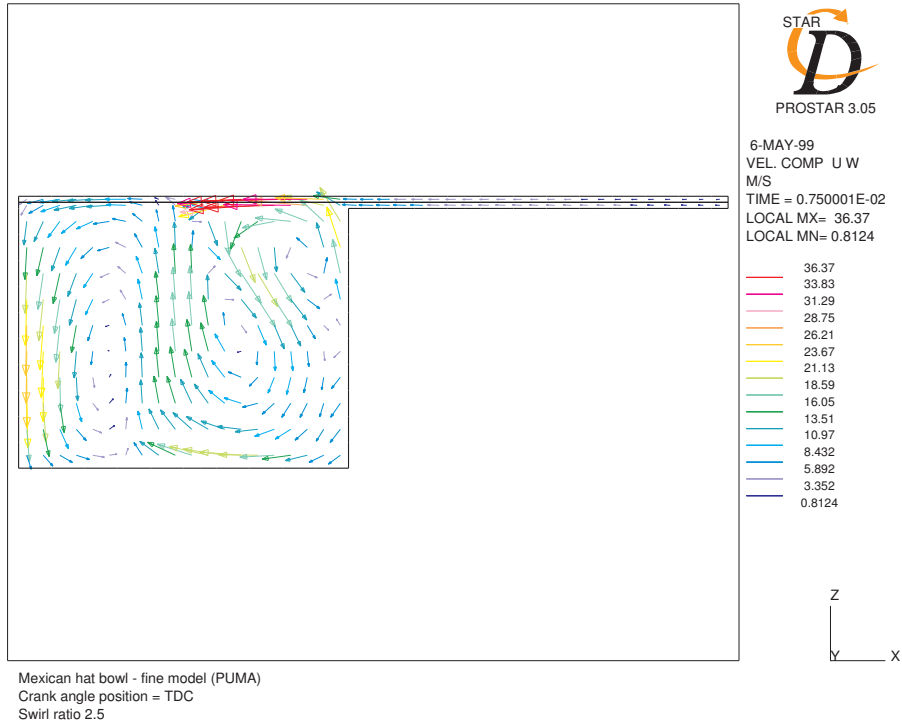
STAR
D
PROSTAR 3.05

6-MAY-99
VEL. COMP U W
M/S
TIME = 0.750001E-02
LOCAL MX= 36.37
LOCAL MN= 0.8124

36.37
33.83
31.29
28.75
26.21
23.67
21.13
18.59
16.05
13.51
10.97
8.432
5.892
3.352
0.8124

Z
Y
X

Mexican hat bowl - fine model (PUMA)
Crank angle position = TDC
Swirl ratio 2.5